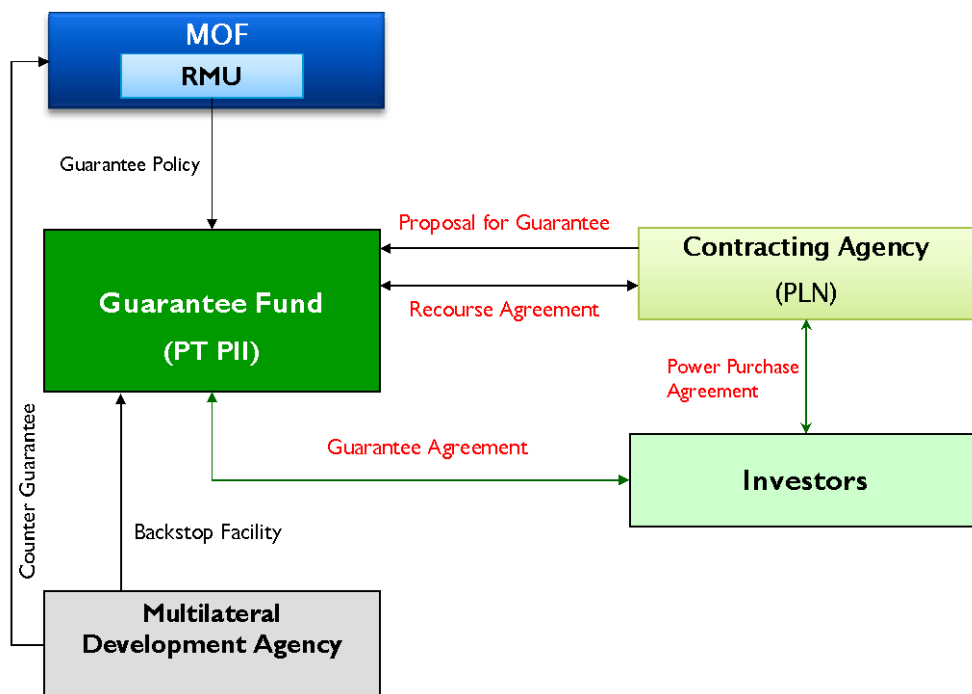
MOF
RMU

Guarantee Policy

Proposal for Guarantee

Contracting Agency
(PLN)

Guarantee Fund
(PT PII)

Recourse Agreement

Power Purchase Agreement

Counter Guarantee

Guarantee Agreement

Investors

Backstop Facility

Multilateral Development Agency